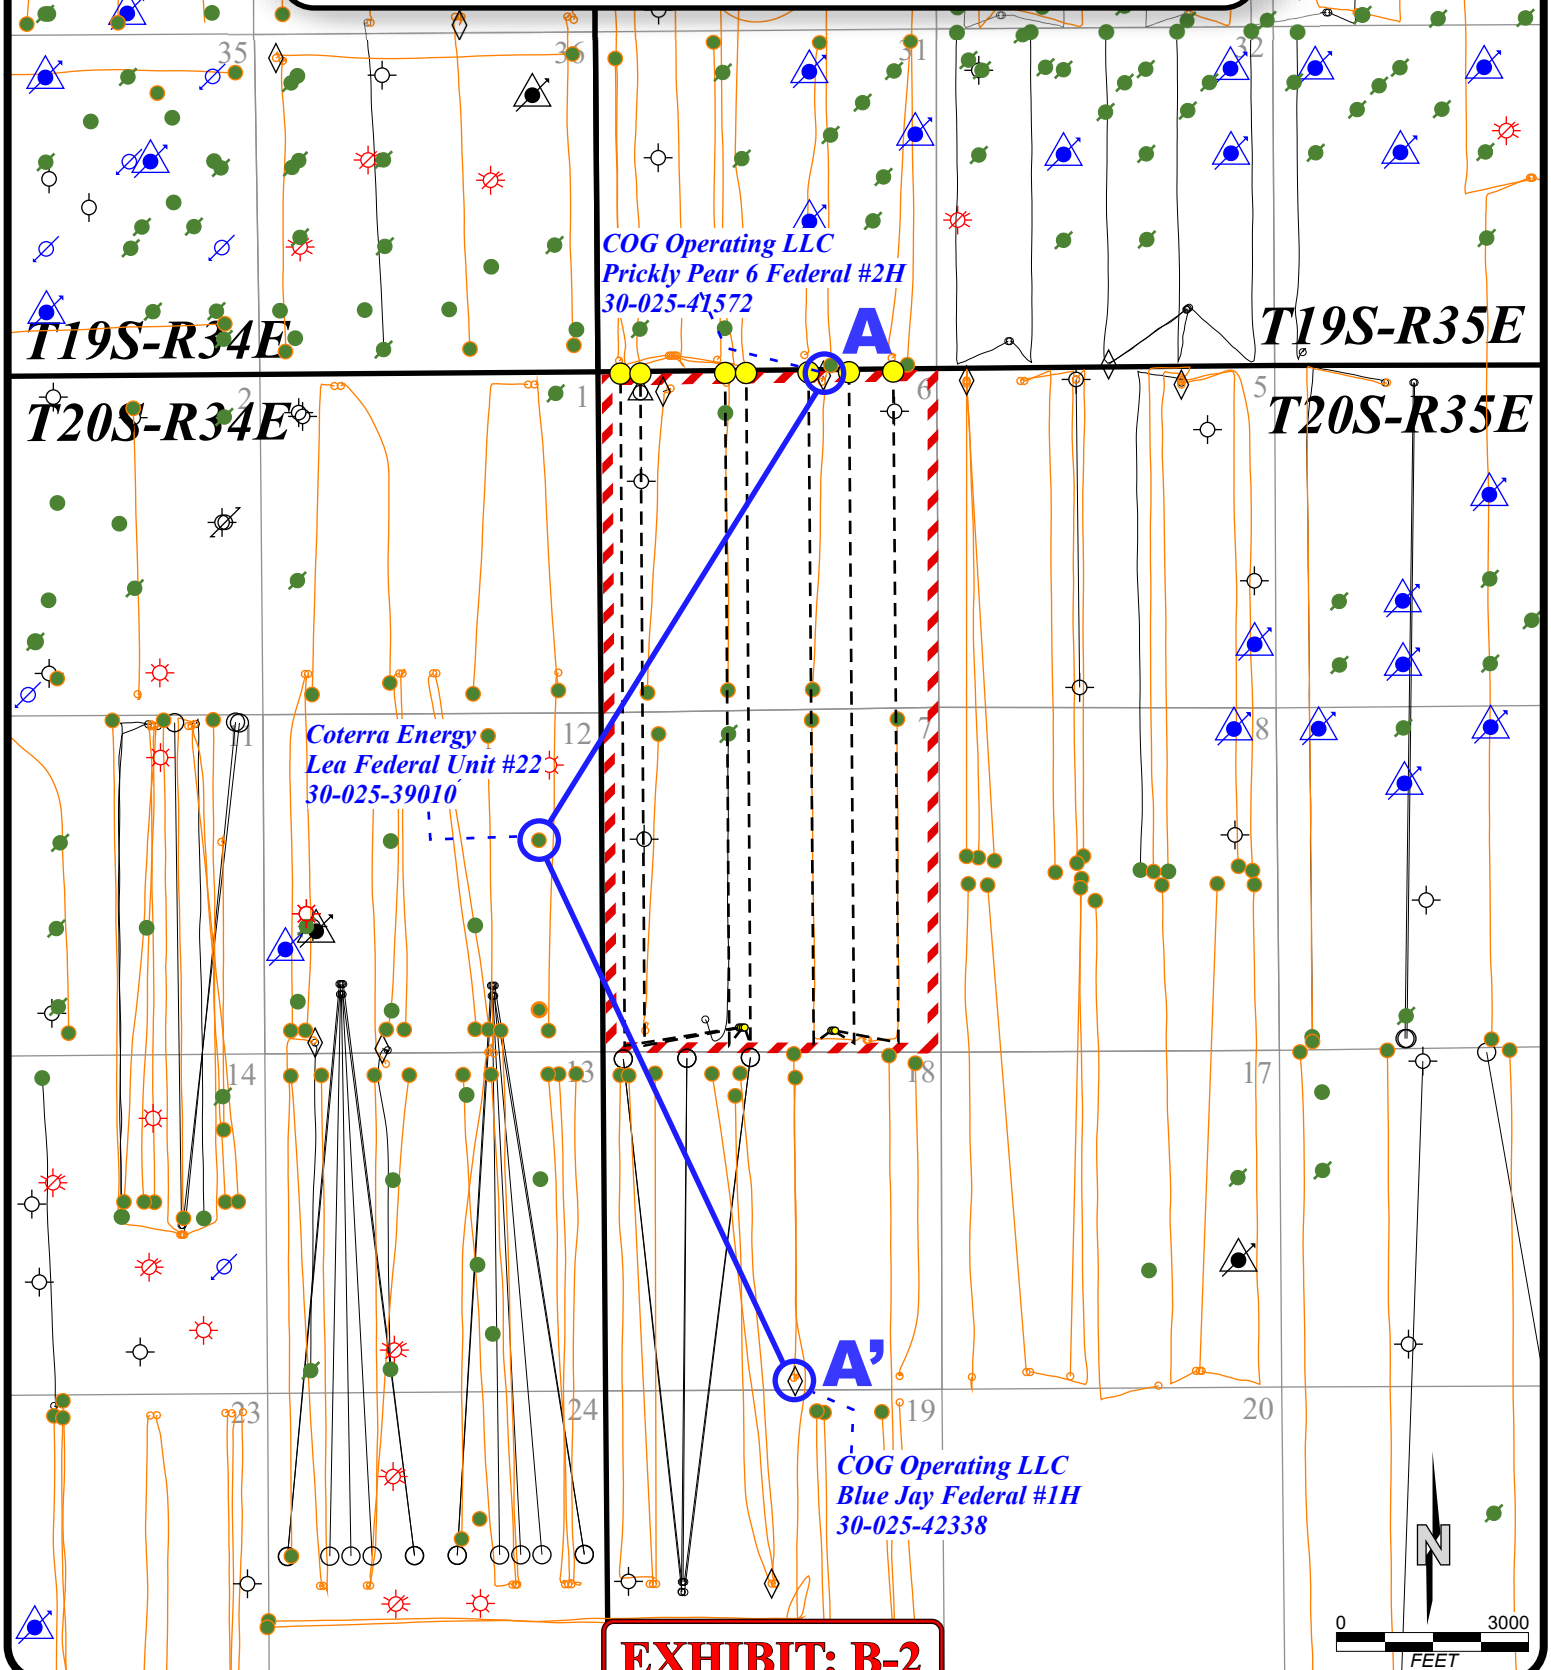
35
36
31
32
T19S-R34E
T19S-R35E
T20S-R34E
T20S-R35E
COG Operating LLC
Prickly Pear 6 Federal #2H
30-025-41572
A
2
1
6
5
11
12
7
8
Coterra Energy
Lea Federal Unit #22
30-025-39010
14
13
18
17
A'
23
24
19
20
COG Operating LLC
Blue Jay Federal #1H
30-025-42338
N
0
3000
FEET
EXHIBIT: B-2